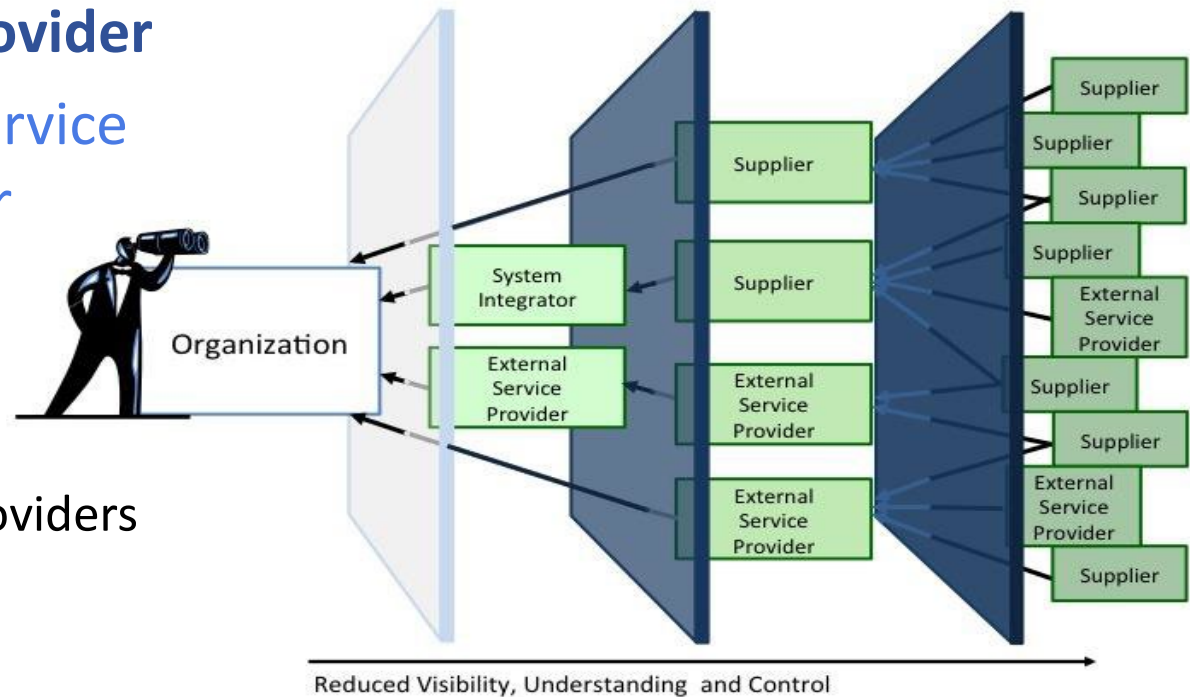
ovider

rvice

r

oviders

Organization

System Integrator

External Service Provider

Supplier

Supplier

External Service Provider

External Service Provider

Supplier

Supplier

Supplier

Supplier

External Service Provider

Supplier

Supplier

External Service Provider

Supplier

Reduced Visibility, Understanding and Control